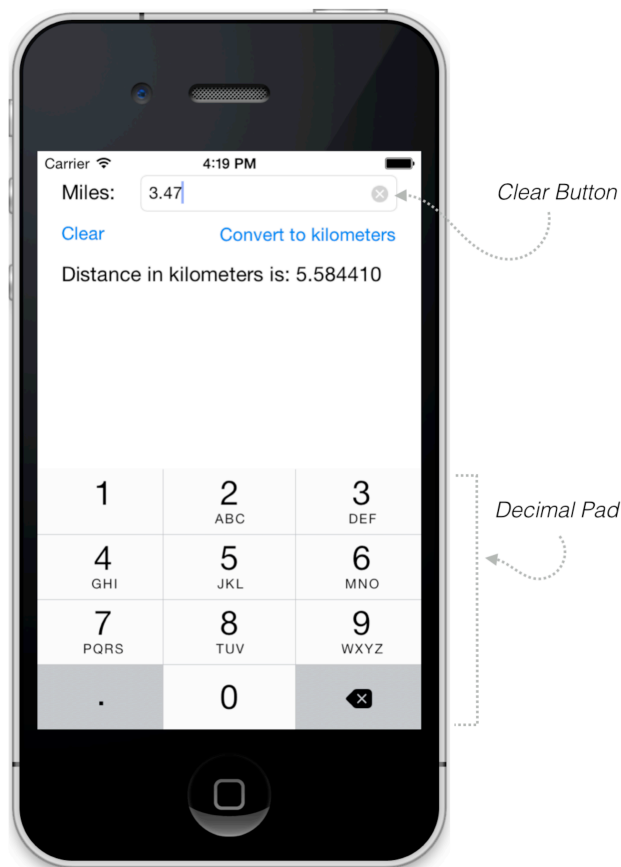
Carrier
4:19 PM

Miles: 3.47

Clear Button

Clear

Convert to kilometers

Distance in kilometers is: 5.584410

Decimal Pad

| 1 | 2 ABC | 3 DEF |
|---|---|---|
| 4 GHI | 5 JKL | 6 MNO |
| 7 PQRS | 8 TUV | 9 WXYZ |
| . | 0 | |